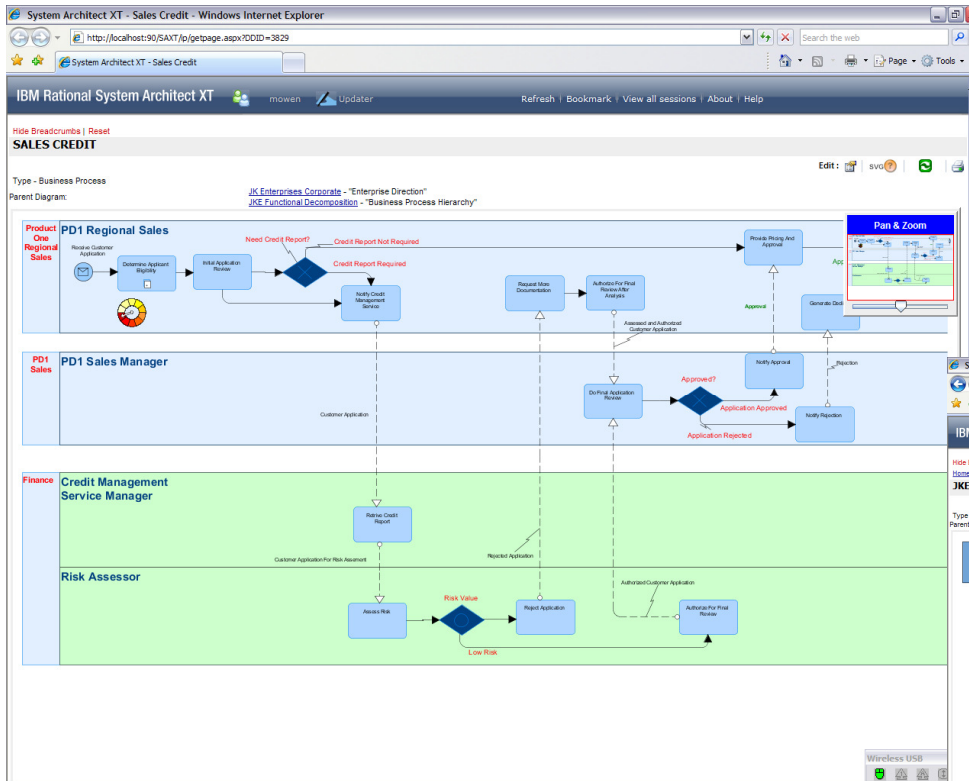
System Architect XT - Sales Credit - Windows Internet Explorer

http://localhost:90/SAXT/ip/getpage.aspx?DDID=3829

Search the web

System Architect XT - Sales Credit

Page · Tools ·

IBM Rational System Architect XT  mowen  Updater  Refresh | Bookmark | View all sessions | About | Help

Hide Breadcrumbs | Reset

SALES CREDIT

Edit : svo

Type - Business Process

Parent Diagram: JK Enterprises Corporate - "Enterprise Direction"
JKE Functional Decomposition - "Business Process Hierarchy"

Pan & Zoom

Product One Regional Sales

PD1 Regional Sales

Receive Customer Application

Determine Applicant Eligibility

Initial Application Review

Need Credit Report?

Credit Report Not Required

Credit Report Required

Notify Credit Management Service

Request More Documentation

Authorize For Final Review After Analysis

Provide Pricing And Approval

App

Approval

Generate Doc

Assessed and Authorized Customer Application

PD1 Sales

PD1 Sales Manager

Customer Application

Do Final Application Review

Approved?

Application Approved

Application Rejected

Notify Approval

Notify Rejection

Rejection

Finance

Credit Management Service Manager

Retrive Credit Report

Customer Application For Risk Assesment

Rejected Application

Risk Assessor

Assess Risk

Risk Value

Reject Application

Low Risk

Authorized Customer Application

Authorize For Final Review

Hide
Home
JKE
Type
Parent

Wireless USB

S

IBM